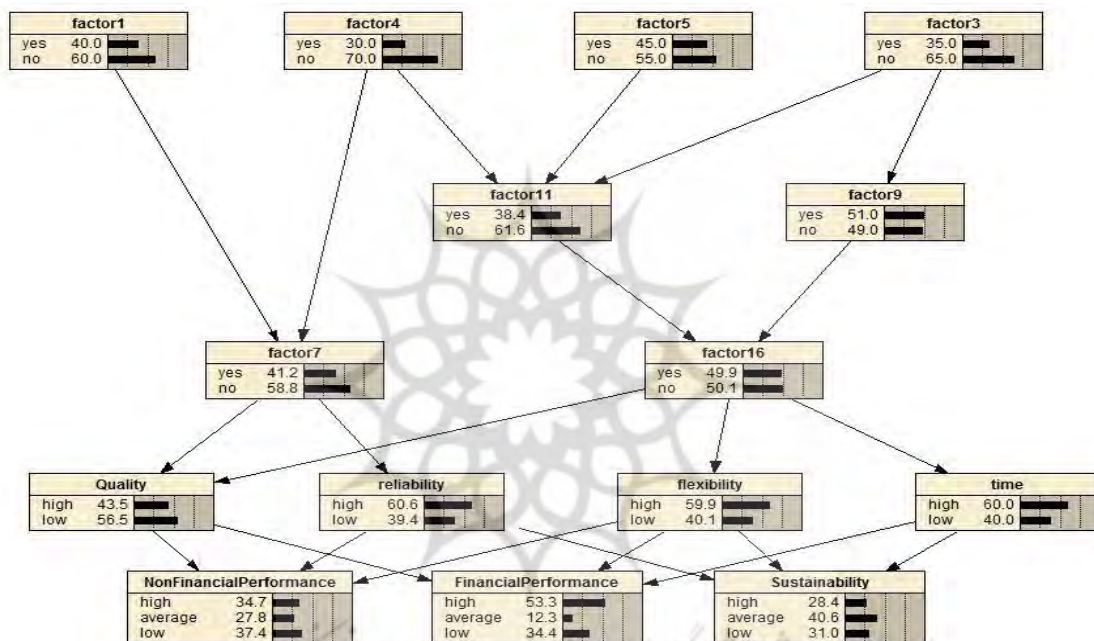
factor1
yes 40.0
no 60.0

factor4
yes 30.0
no 70.0

factor5
yes 45.0
no 55.0

factor3
yes 35.0
no 65.0

factor11
yes 38.4
no 61.6

factor9
yes 51.0
no 49.0

factor7
yes 41.2
no 58.8

factor16
yes 49.9
no 50.1

Quality
high 43.5
low 56.5

reliability
high 60.6
low 39.4

flexibility
high 59.9
low 40.1

time
high 60.0
low 40.0

NonFinancialPerformance
high 34.7
average 27.8
low 37.4

FinancialPerformance
high 53.3
average 12.3
low 34.4

Sustainability
high 28.4
average 40.6
low 31.0